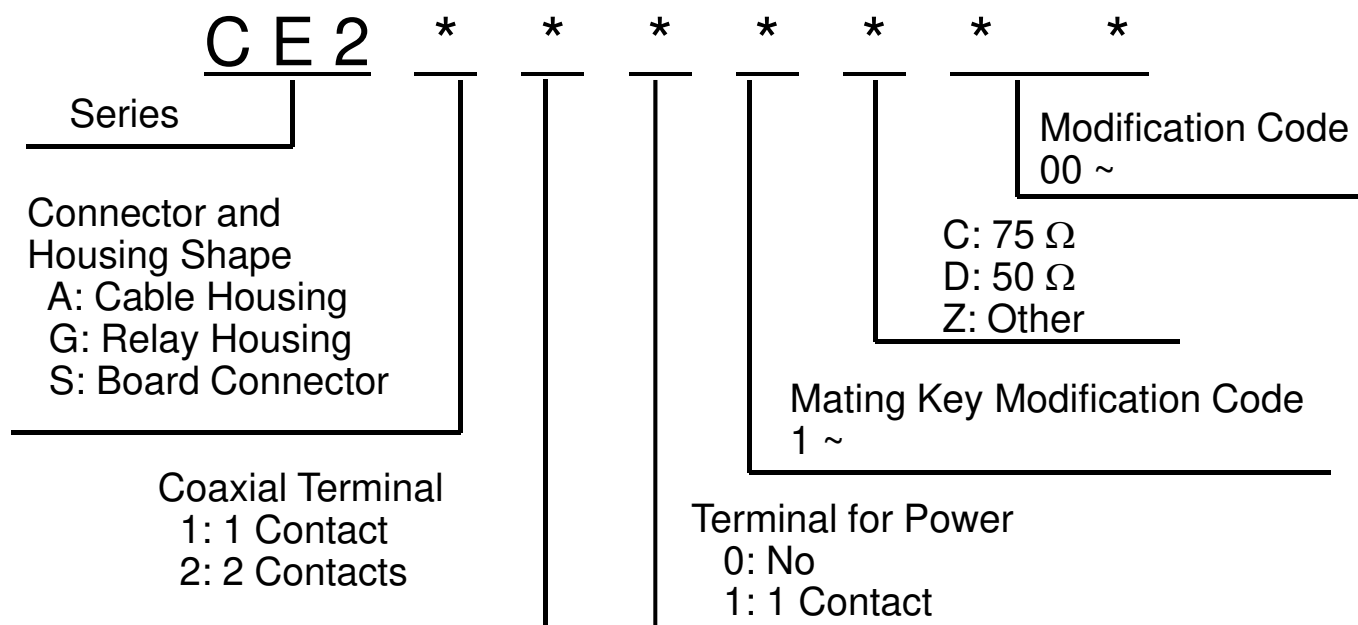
C E 2 \* \* \* \* \* \* \*

Series

Modification Code
00 ~

Connector and Housing Shape
A: Cable Housing
G: Relay Housing
S: Board Connector

C: 75 $\Omega$
D: 50 $\Omega$
Z: Other

Mating Key Modification Code
1 ~

Coaxial Terminal
1: 1 Contact
2: 2 Contacts

Terminal for Power
0: No
1: 1 Contact